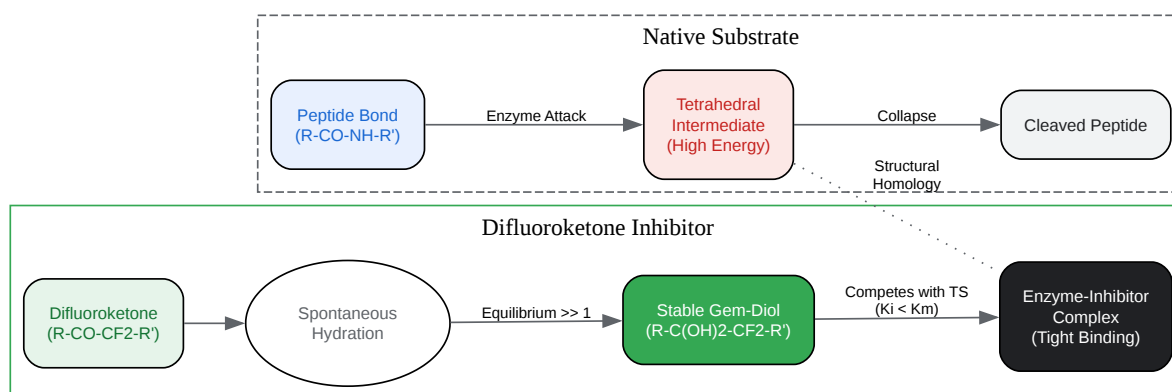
Native Substrate

Peptide Bond
(R-CO-NH-R')

Enzyme Attack

Tetrahedral
Intermediate
(High Energy)

Collapse

Cleaved Peptide

Structural
Homology

Difluoroketone Inhibitor

Difluoroketone
(R-CO-CF2-R')

Spontaneous
Hydration

Equilibrium >> 1

Stable Gem-Diol
(R-C(OH)2-CF2-R')

Competes with TS
(Ki < Km)

Enzyme-Inhibitor
Complex
(Tight Binding)